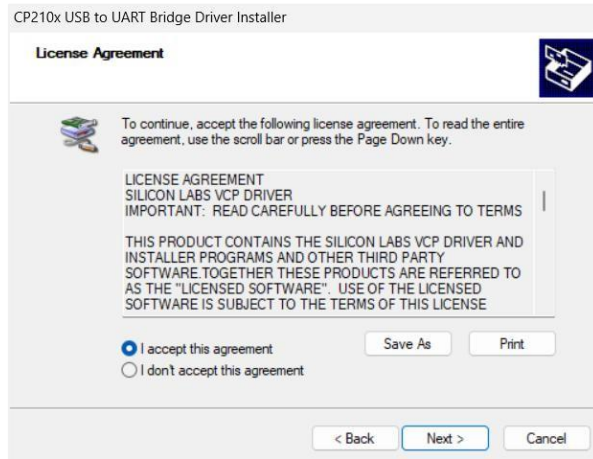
CP210x USB to UART Bridge Driver Installer

License Agreement

To continue, accept the following license agreement. To read the entire agreement, use the scroll bar or press the Page Down key.

LICENSE AGREEMENT
SILICON LABS VCP DRIVER
IMPORTANT: READ CAREFULLY BEFORE AGREEING TO TERMS

THIS PRODUCT CONTAINS THE SILICON LABS VCP DRIVER AND INSTALLER PROGRAMS AND OTHER THIRD PARTY SOFTWARE.TOGETHER THESE PRODUCTS ARE REFERRED TO AS THE "LICENSED SOFTWARE". USE OF THE LICENSED SOFTWARE IS SUBJECT TO THE TERMS OF THIS LICENSE

I accept this agreement
I don't accept this agreement

Save As
Print

< Back
Next >
Cancel